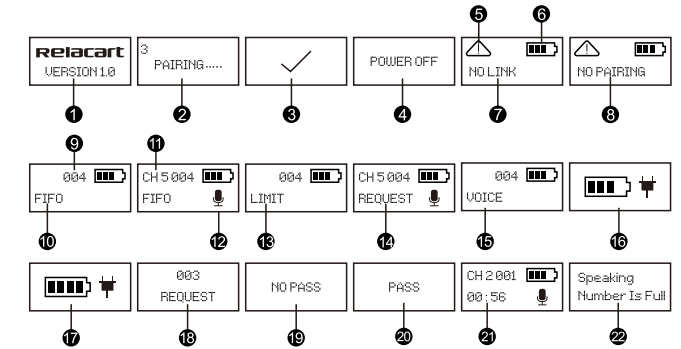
Relacart
VERSION 1.0
❶

3
PAIRING.....
❷

✓
❸

POWER OFF
❹

❺ ❻
NO LINK
❼

NO PAIRING
❽

❾
004
FIFO
❿

⓫
CH 5 004
FIFO
⓬

004
LIMIT
⓭

CH 5 004
REQUEST
⓮

004
VOICE
⓯

⓰

⓱

003
REQUEST
⓲

NO PASS
⓳

PASS
⓴

CH 2 001
00 : 56
㉑

Speaking
Number Is Full
㉒